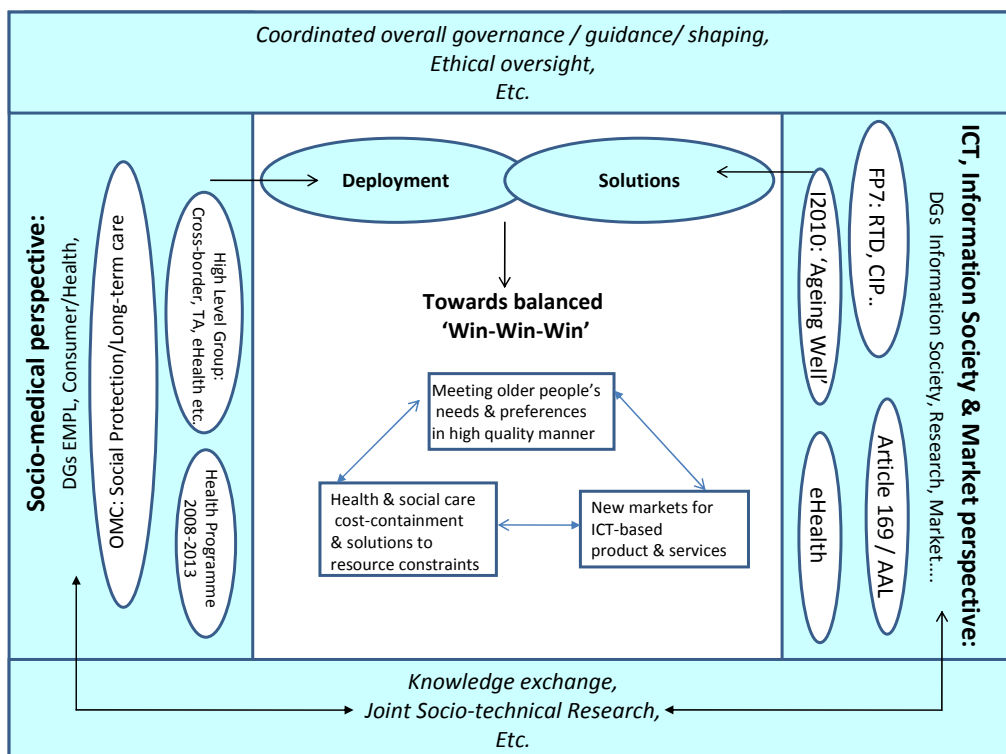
Coordinated overall governance / guidance/ shaping,
Ethical oversight,
Etc.

Socio-medical perspective:
DGs EMPL, Consumer/Health,

OMC: Social Protection/Long-term care

High Level Group:
Cross-border, TA, eHealth etc.

Health Programme
2008-2013

Deployment

Solutions

Towards balanced
'Win-Win-Win'

Meeting older people's needs & preferences in high quality manner

Health & social care cost-containment & solutions to resource constraints

New markets for ICT-based product & services

ICT, Information Society & Market perspective:
DGs Information Society, Research, Market...

FP7: RTD, CIP..

I2010: 'Ageing Well'

Article 169 / AAL

eHealth

Knowledge exchange,
Joint Socio-technical Research,
Etc.